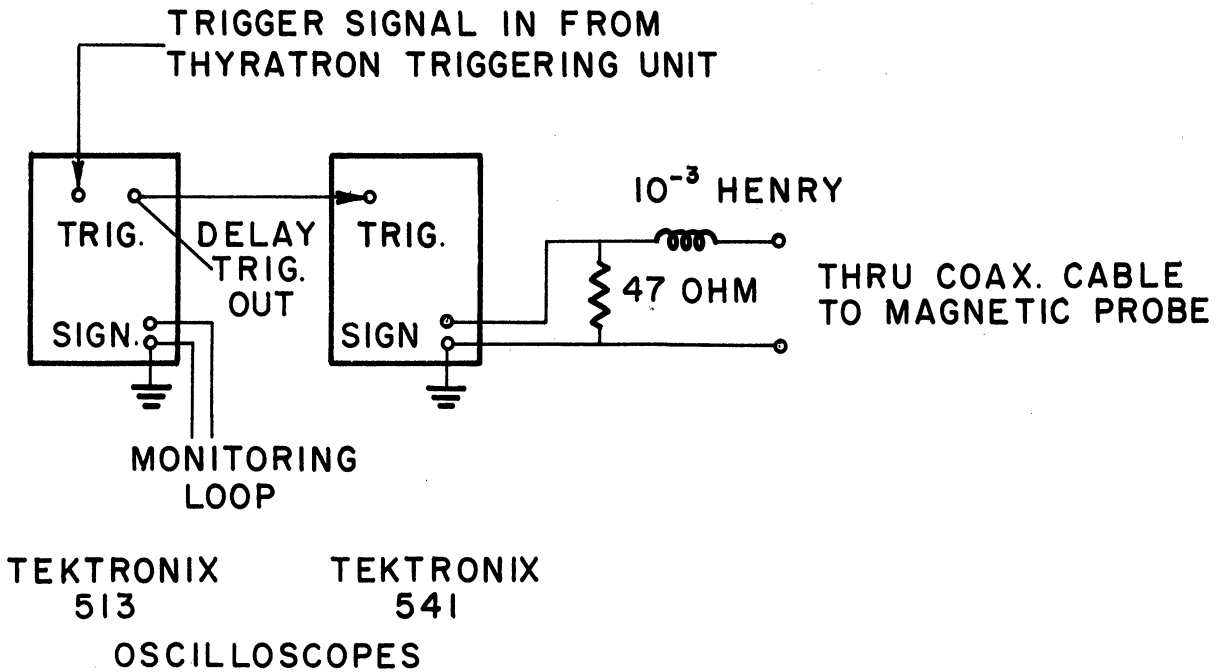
TRIGGER SIGNAL IN FROM THYRATRON TRIGGERING UNIT

TRIG.

DELAY TRIG. OUT

SIGN.

TRIG.

SIGN

$10^{-3}$ HENRY

47 OHM

THRU COAX. CABLE TO MAGNETIC PROBE

MONITORING LOOP

TEKTRONIX 513

TEKTRONIX 541

OSCILLOSCOPES